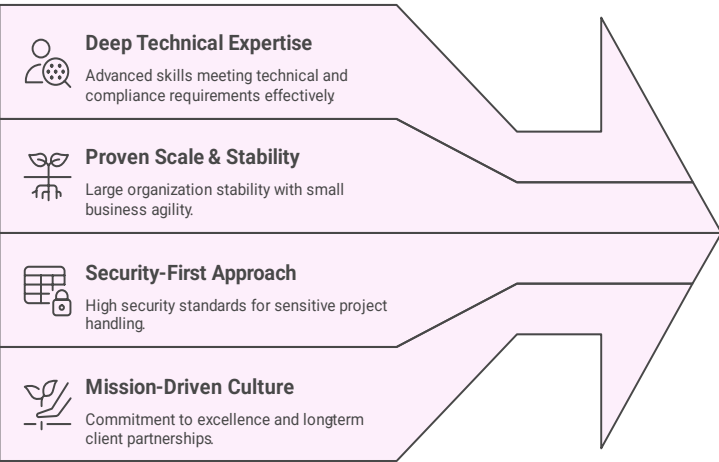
Deep Technical Expertise

Advanced skills meeting technical and compliance requirements effectively.

Proven Scale & Stability

Large organization stability with small business agility.

Security-First Approach

High security standards for sensitive project handling.

Mission-Driven Culture

Commitment to excellence and longterm client partnerships.